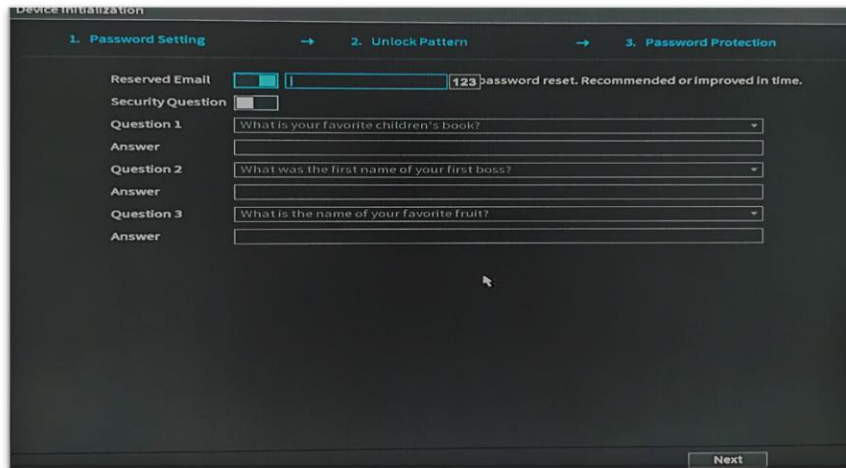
Device Initialization

1. Password Setting → 2. Unlock Pattern → 3. Password Protection

Reserved Email | 123 password reset. Recommended or improved in time.

Security Question

Question 1 What is your favorite children's book?

Answer

Question 2 What was the first name of your first boss?

Answer

Question 3 What is the name of your favorite fruit?

Answer

Next